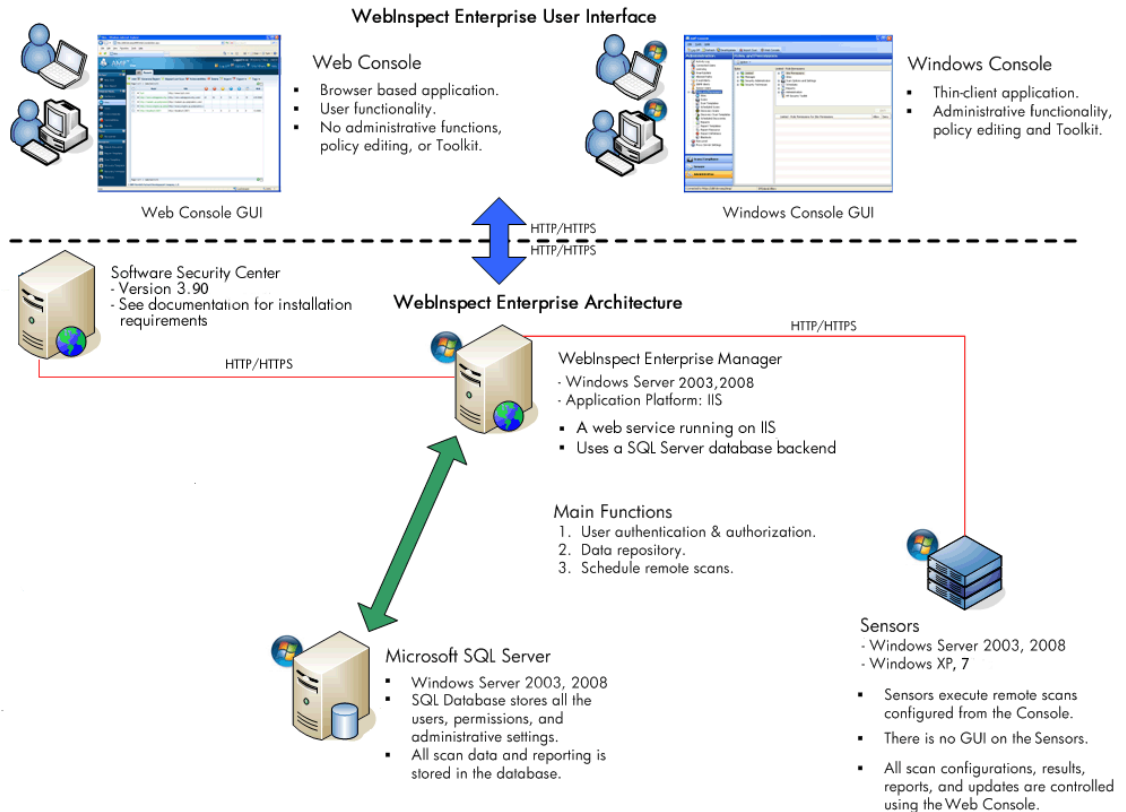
WebInspect Enterprise User Interface

Web Console

- Browser based application.
- User functionality.
- No administrative functions, policy editing, or Toolkit.

Web Console GUI

Windows Console

- Thin-client application.
- Administrative functionality, policy editing and Toolkit.

Windows Console GUI

HTTP/HTTPS

HTTP/HTTPS

Software Security Center
- Version 3.90
- See documentation for installation requirements

WebInspect Enterprise Architecture

HTTP/HTTPS

HTTP/HTTPS

WebInspect Enterprise Manager
- Windows Server 2003,2008
- Application Platform: IIS

- A web service running on IIS
- Uses a SQL Server database backend

Main Functions
1. User authentication & authorization.
2. Data repository.
3. Schedule remote scans.

Microsoft SQL Server

- Windows Server 2003, 2008
- SQL Database stores all the users, permissions, and administrative settings.
- All scan data and reporting is stored in the database.

Sensors
- Windows Server 2003, 2008
- Windows XP, 7

- Sensors execute remote scans configured from the Console.
- There is no GUI on the Sensors.
- All scan configurations, results, reports, and updates are controlled using the Web Console.